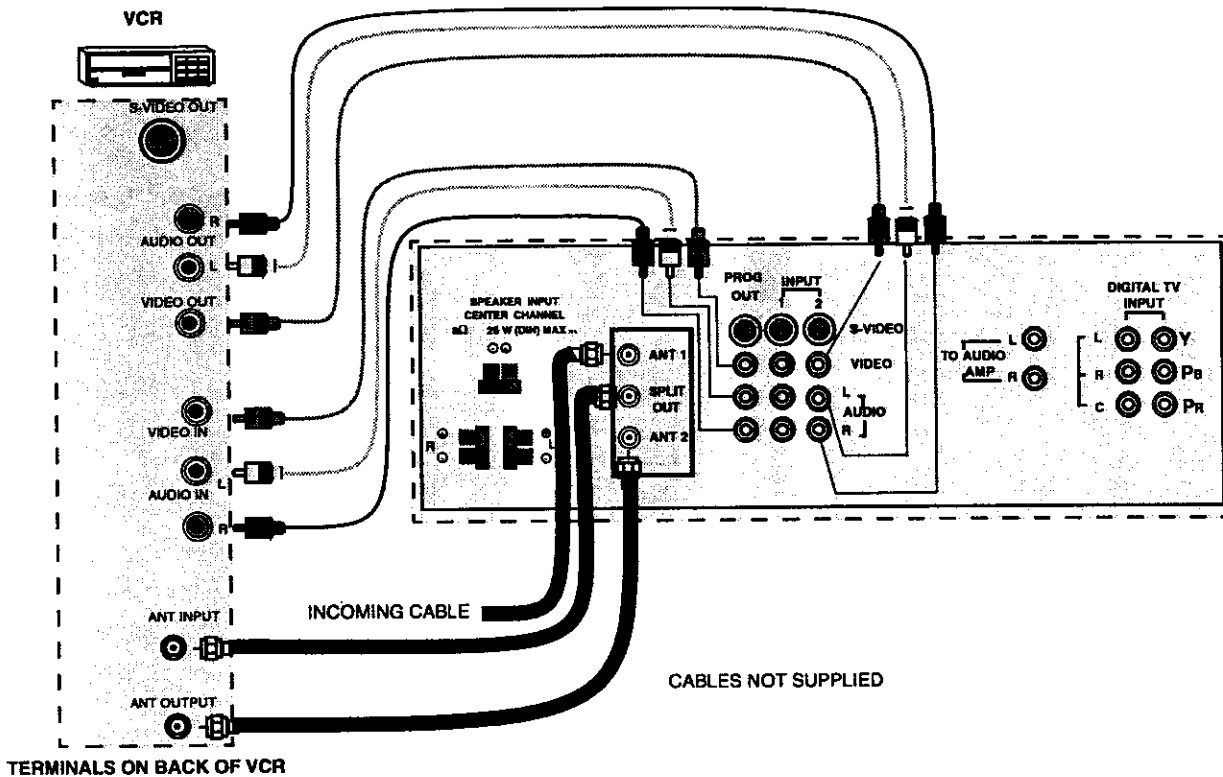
VCR

S-VIDEO OUT

R
AUDIO OUT
L

VIDEO OUT

VIDEO IN

L
AUDIO IN
R

ANT INPUT

ANT OUTPUT

TERMINALS ON BACK OF VCR

SPEAKER INPUT
CENTER CHANNEL
8Ω 25 W (DIN) MAX

R
L

ANT 1
SPLIT OUT
ANT 2

PROG OUT
INPUT
1
2
S-VIDEO
VIDEO
L
AUDIO
R

TO AUDIO AMP
L
R

DIGITAL TV INPUT
L
R
C
Y
PB
PR

INCOMING CABLE

CABLES NOT SUPPLIED